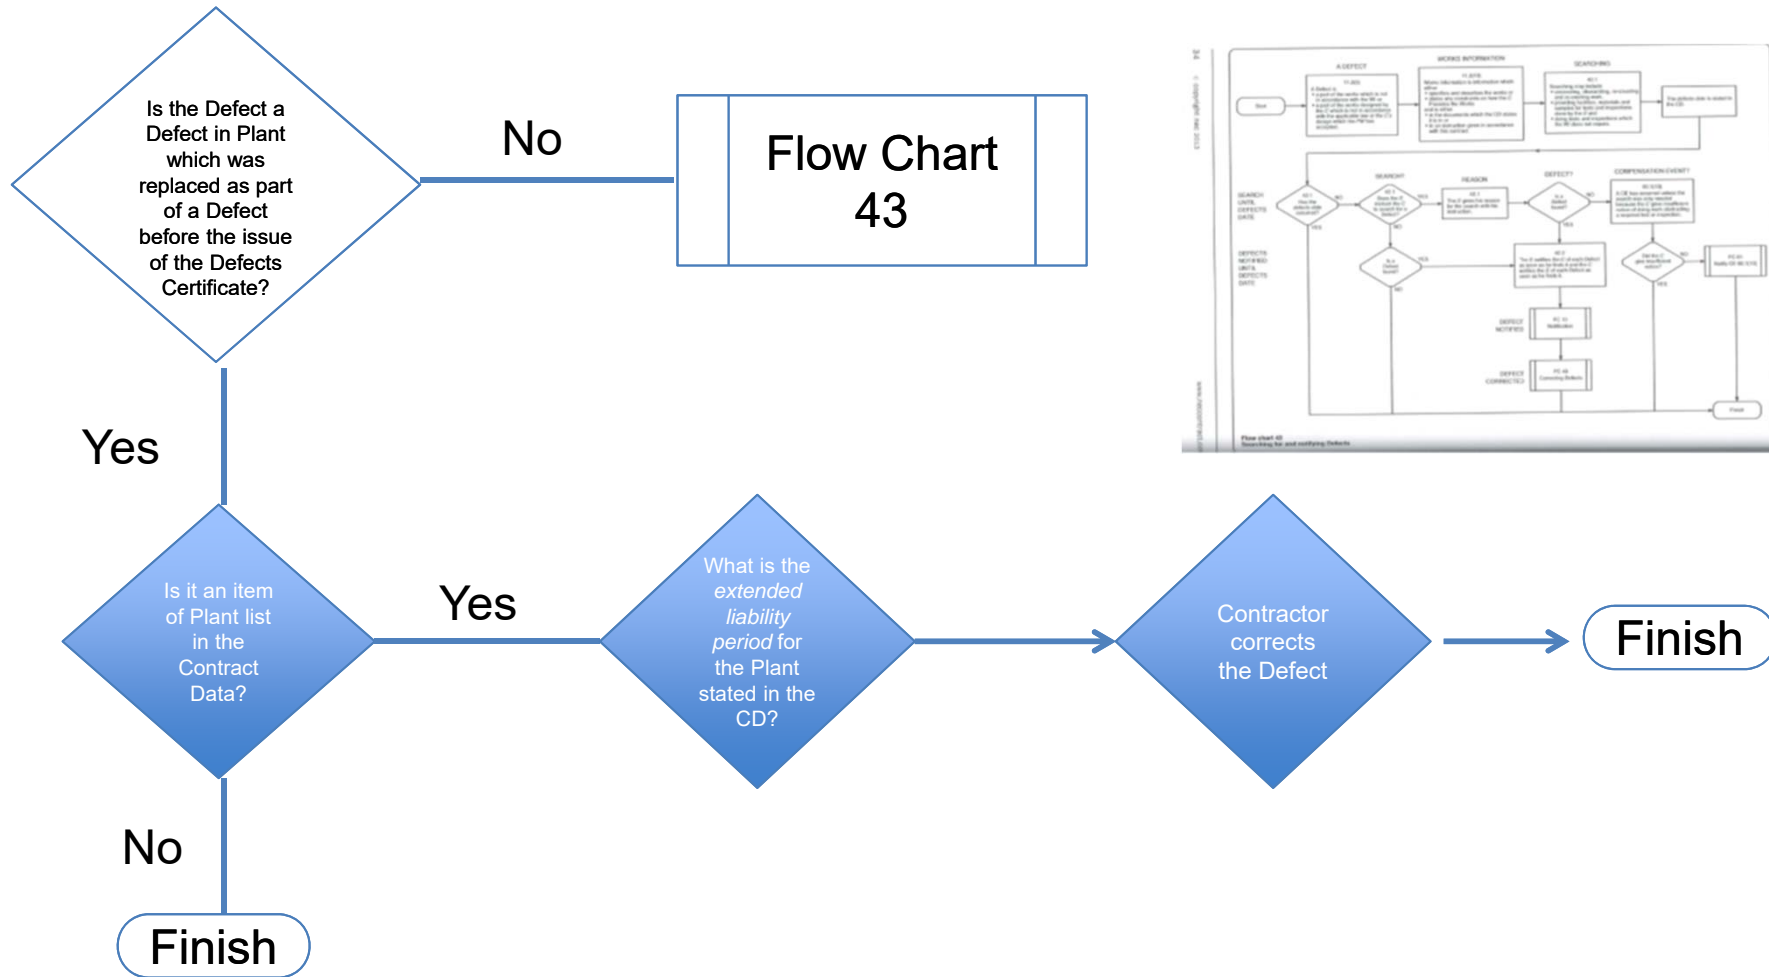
Is the Defect a Defect in Plant which was replaced as part of a Defect before the issue of the Defects Certificate?

No

Flow Chart 43

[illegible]

Yes

Is it an item of Plant list in the Contract Data?

Yes

What is the *extended liability period* for the Plant stated in the CD?

Contractor corrects the Defect

Finish

No

Finish